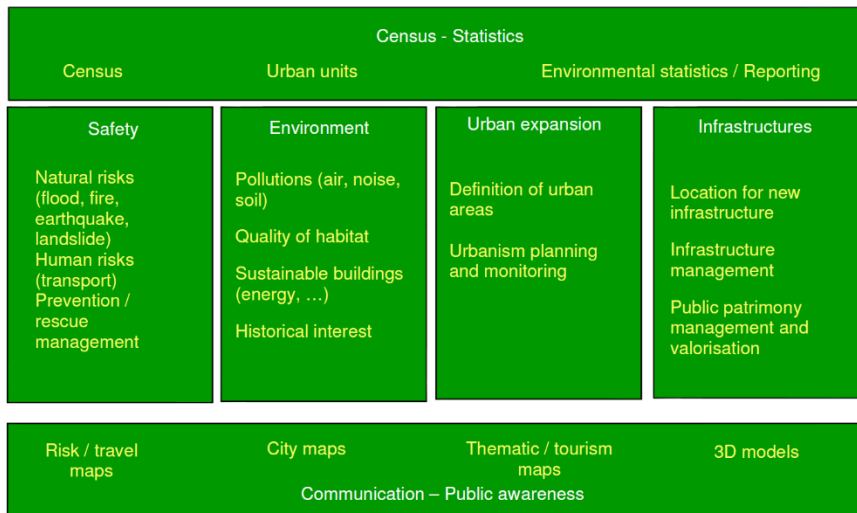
Census - Statistics

Census

Urban units

Environmental statistics / Reporting

Safety

Natural risks (flood, fire, earthquake, landslide)
Human risks (transport)
Prevention / rescue management

Environment

Pollutions (air, noise, soil)

Quality of habitat

Sustainable buildings (energy, …)

Historical interest

Urban expansion

Definition of urban areas

Urbanism planning and monitoring

Infrastructures

Location for new infrastructure

Infrastructure management

Public patrimony management and valorisation

Risk / travel maps

City maps

Thematic / tourism maps

3D models

Communication – Public awareness